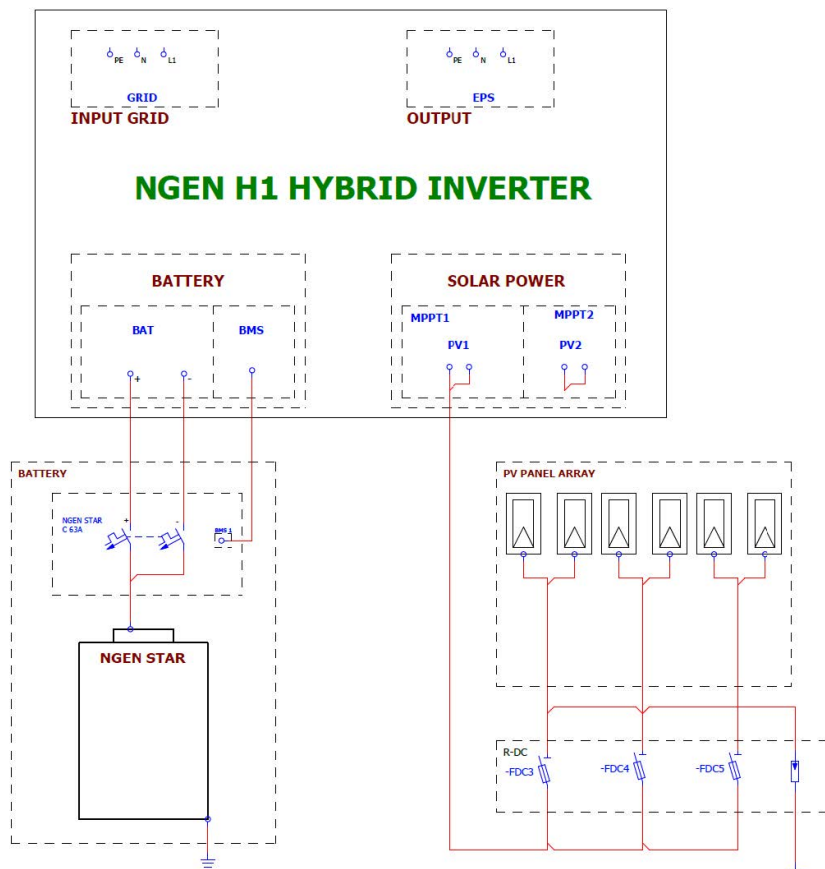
PE N L1

GRID

INPUT GRID

PE N L1

EPS

OUTPUT

NGEN H1 HYBRID INVERTER

BATTERY

BAT

BMS

+ -

SOLAR POWER

MPPT1

PV1

MPPT2

PV2

BATTERY

NGEN STAR C 63A

+ -

BMS1

NGEN STAR

PV PANEL ARRAY

R-DC

-FDC3

-FDC4

-FDC5